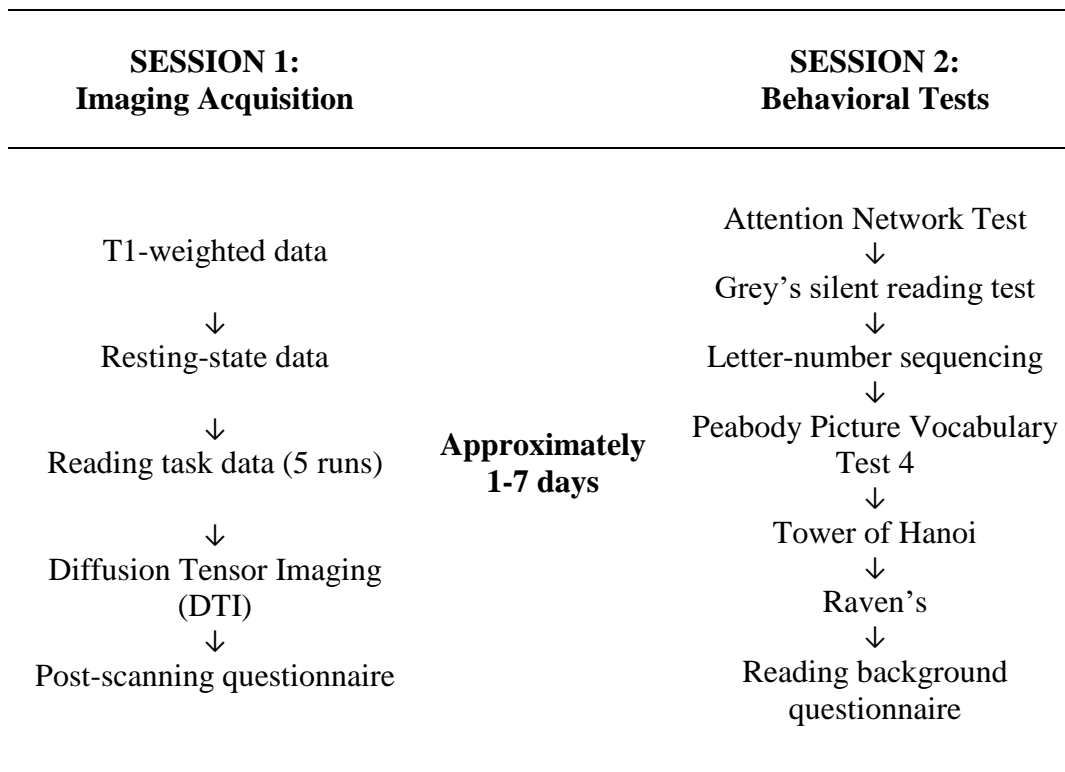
**SESSION 1: Imaging Acquisition**

**SESSION 2: Behavioral Tests**

T1-weighted data
↓
Resting-state data
↓
Reading task data (5 runs)
↓
Diffusion Tensor Imaging (DTI)
↓
Post-scanning questionnaire

**Approximately 1-7 days**

Attention Network Test
↓
Grey's silent reading test
↓
Letter-number sequencing
↓
Peabody Picture Vocabulary Test 4
↓
Tower of Hanoi
↓
Raven's
↓
Reading background questionnaire